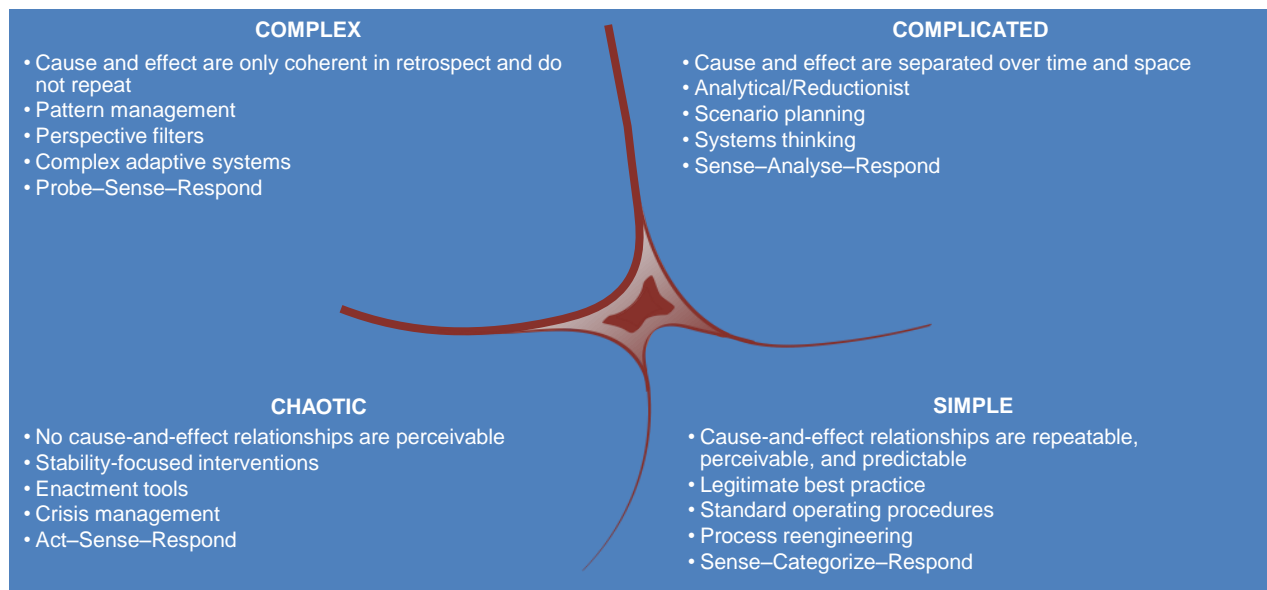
COMPLEX

• Cause and effect are only coherent in retrospect and do not repeat
• Pattern management
• Perspective filters
• Complex adaptive systems
• Probe–Sense–Respond

COMPLICATED

• Cause and effect are separated over time and space
• Analytical/Reductionist
• Scenario planning
• Systems thinking
• Sense–Analyse–Respond

CHAOTIC

• No cause-and-effect relationships are perceivable
• Stability-focused interventions
• Enactment tools
• Crisis management
• Act–Sense–Respond

SIMPLE

• Cause-and-effect relationships are repeatable, perceivable, and predictable
• Legitimate best practice
• Standard operating procedures
• Process reengineering
• Sense–Categorize–Respond